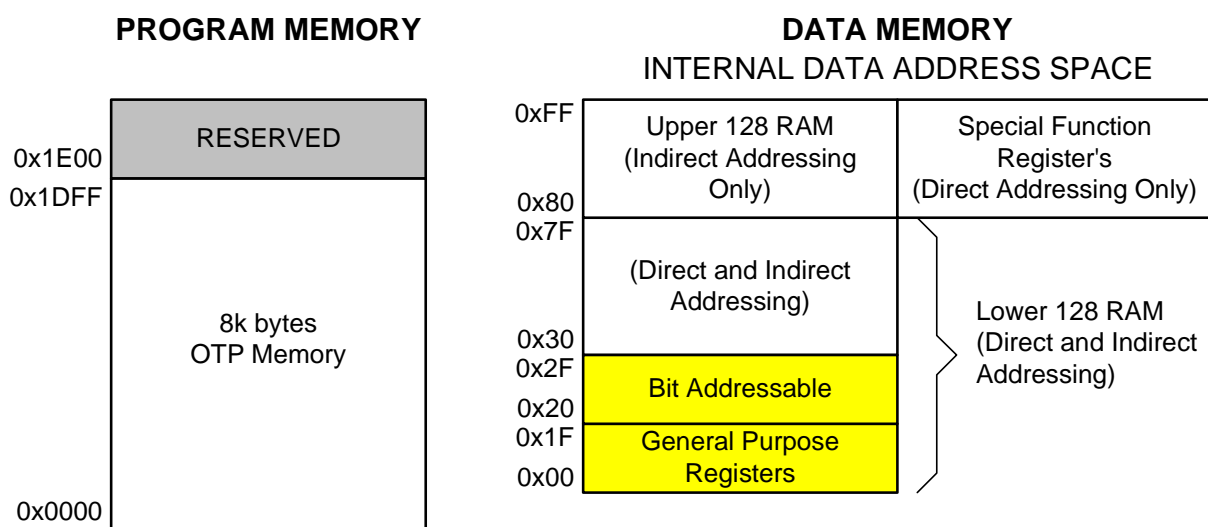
PROGRAM MEMORY

RESERVED

0x1E00
0x1DFF

8k bytes
OTP Memory

0x0000

DATA MEMORY
INTERNAL DATA ADDRESS SPACE

0xFF
Upper 128 RAM
(Indirect Addressing Only)
0x80

Special Function Register's
(Direct Addressing Only)

0x7F
(Direct and Indirect Addressing)
0x30

0x2F
Bit Addressable
0x20

0x1F
General Purpose Registers
0x00

Lower 128 RAM
(Direct and Indirect Addressing)